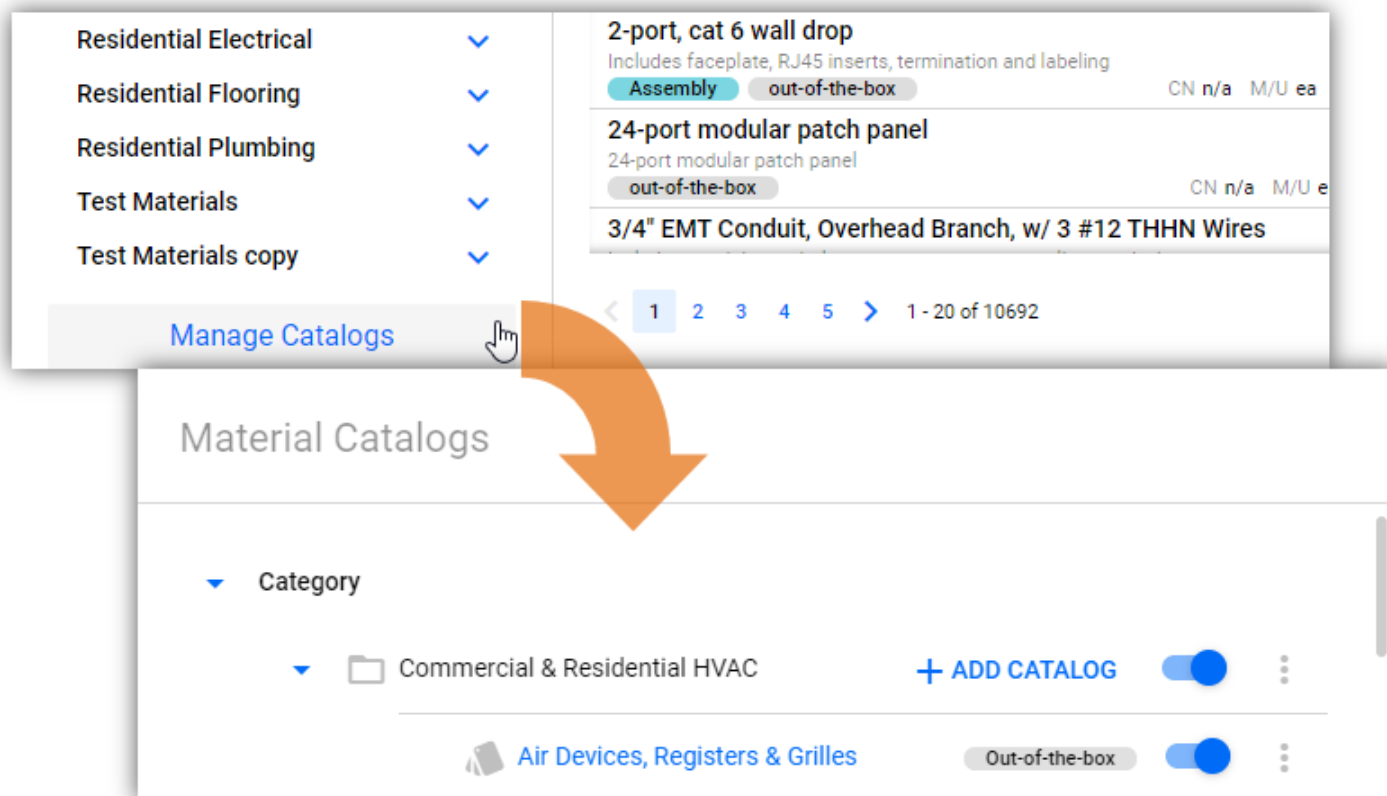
Residential Electrical
Residential Flooring
Residential Plumbing
Test Materials
Test Materials copy

Manage Catalogs

2-port, cat 6 wall drop
Includes faceplate, RJ45 inserts, termination and labeling
Assembly out-of-the-box
CN n/a M/U ea

24-port modular patch panel
24-port modular patch panel
out-of-the-box
CN n/a M/U e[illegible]

3/4" EMT Conduit, Overhead Branch, w/ 3 #12 THHN Wires

1 2 3 4 5 1 - 20 of 10692

Material Catalogs

Category

Commercial & Residential HVAC
+ ADD CATALOG

Air Devices, Registers & Grilles
Out-of-the-box